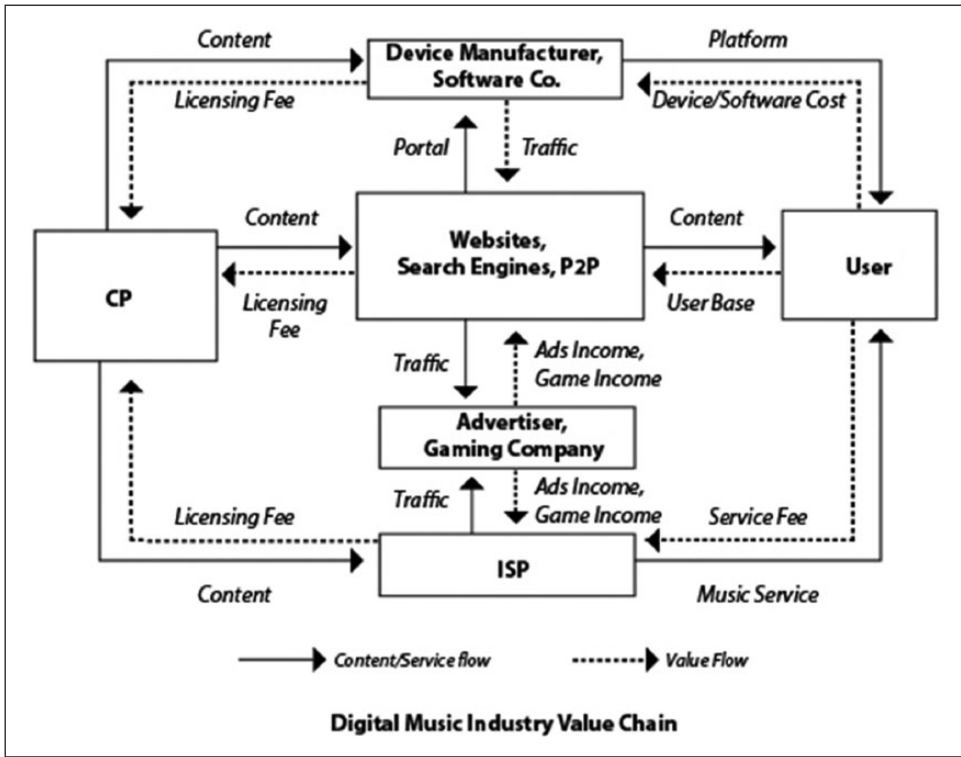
Content

Device Manufacturer, Software Co.

Platform

Licensing Fee

Device/Software Cost

Portal

Traffic

Content

Websites, Search Engines, P2P

Content

CP

Licensing Fee

User Base

User

Traffic

Ads Income, Game Income

Advertiser, Gaming Company

Traffic

Ads Income, Game Income

Licensing Fee

Service Fee

ISP

Content

Music Service

Content/Service flow

Value Flow

Digital Music Industry Value Chain